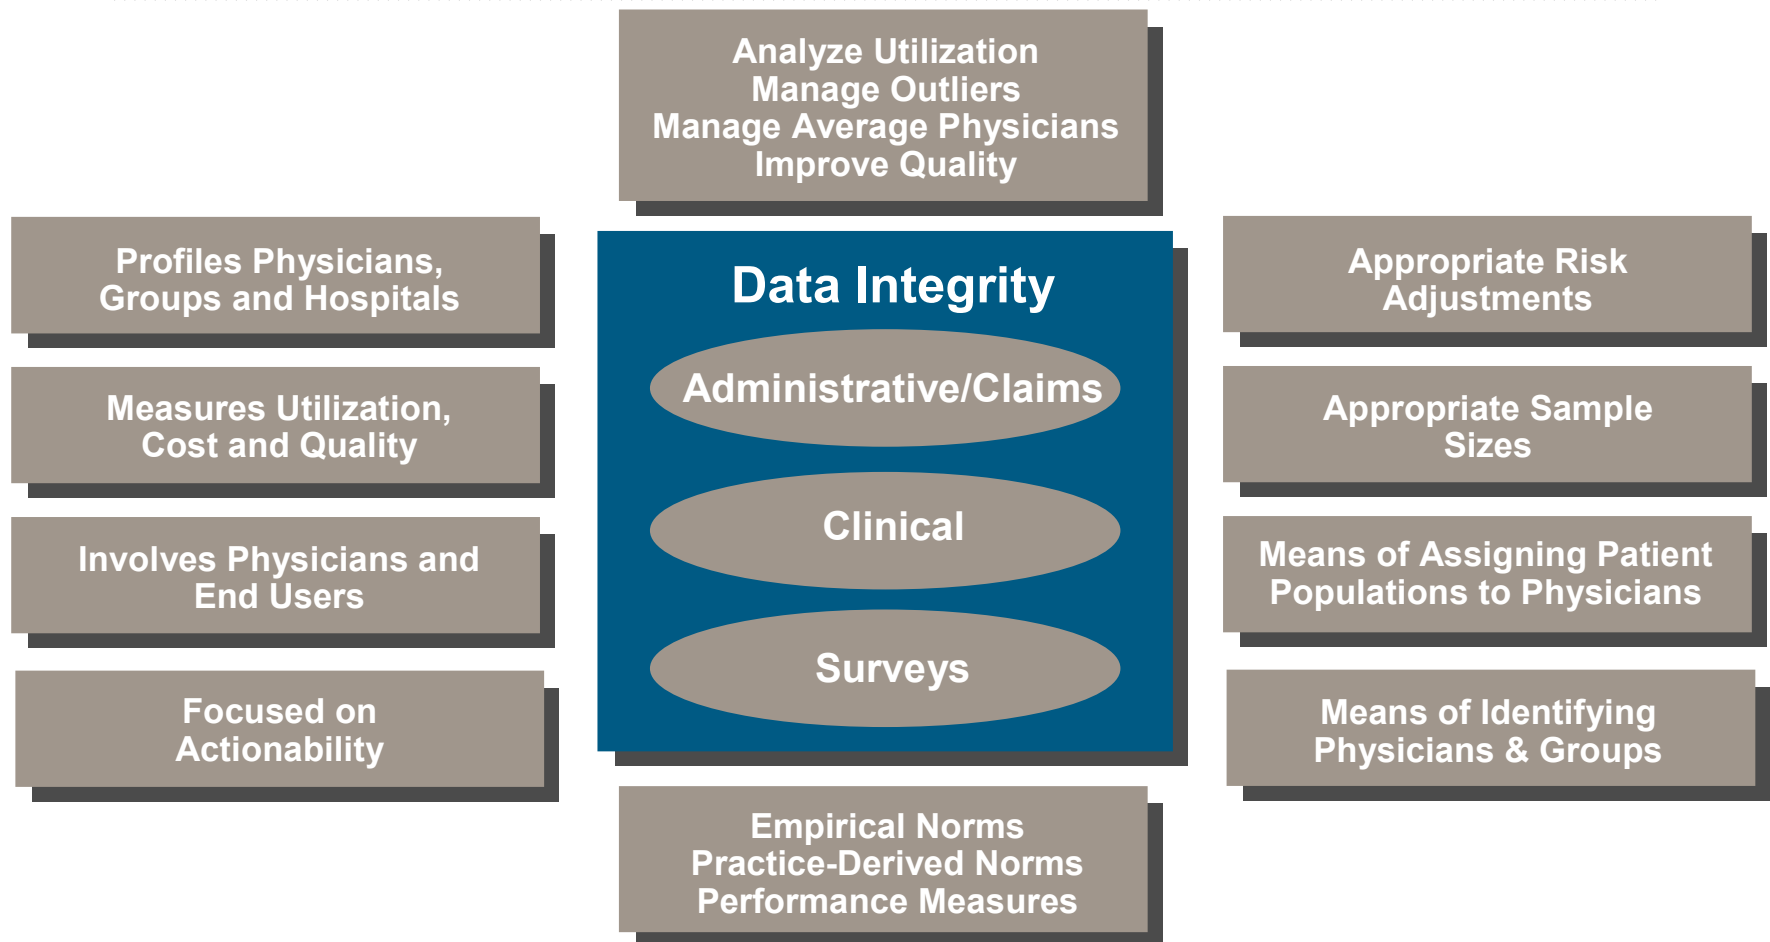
Analyze Utilization
Manage Outliers
Manage Average Physicians
Improve Quality

Profiles Physicians, Groups and Hospitals

Measures Utilization, Cost and Quality

Involves Physicians and End Users

Focused on Actionability

Data Integrity

Administrative/Claims

Clinical

Surveys

Appropriate Risk Adjustments

Appropriate Sample Sizes

Means of Assigning Patient Populations to Physicians

Means of Identifying Physicians & Groups

Empirical Norms
Practice-Derived Norms
Performance Measures